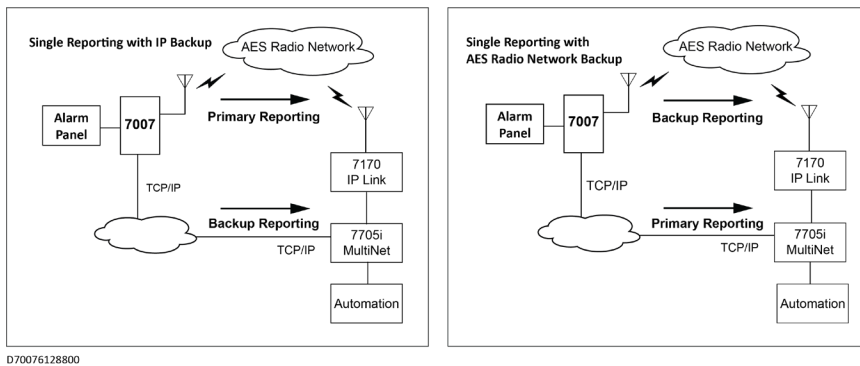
Single Reporting with IP Backup

AES Radio Network

Alarm Panel

7007

Primary Reporting

7170 IP Link

TCP/IP

Backup Reporting

7705i MultiNet

TCP/IP

Automation

Single Reporting with AES Radio Network Backup

AES Radio Network

Alarm Panel

7007

Backup Reporting

7170 IP Link

TCP/IP

Primary Reporting

7705i MultiNet

TCP/IP

Automation

D70076128800